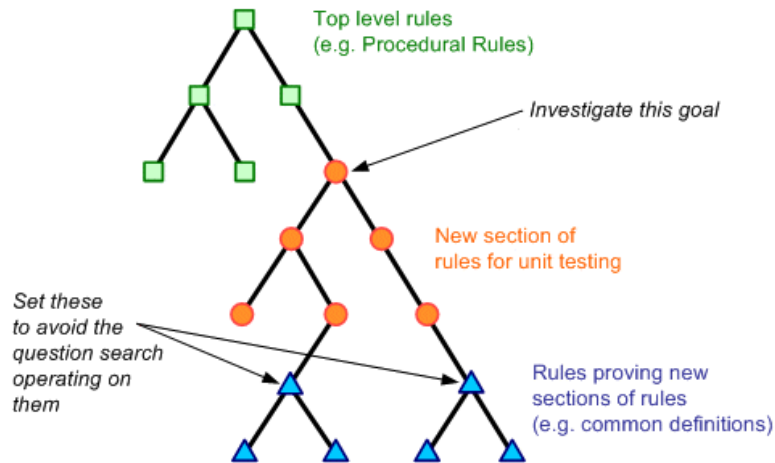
Top level rules
(e.g. Procedural Rules)

Investigate this goal

New section of
rules for unit testing

Set these
to avoid the
question search
operating on
them

Rules proving new
sections of rules
(e.g. common definitions)